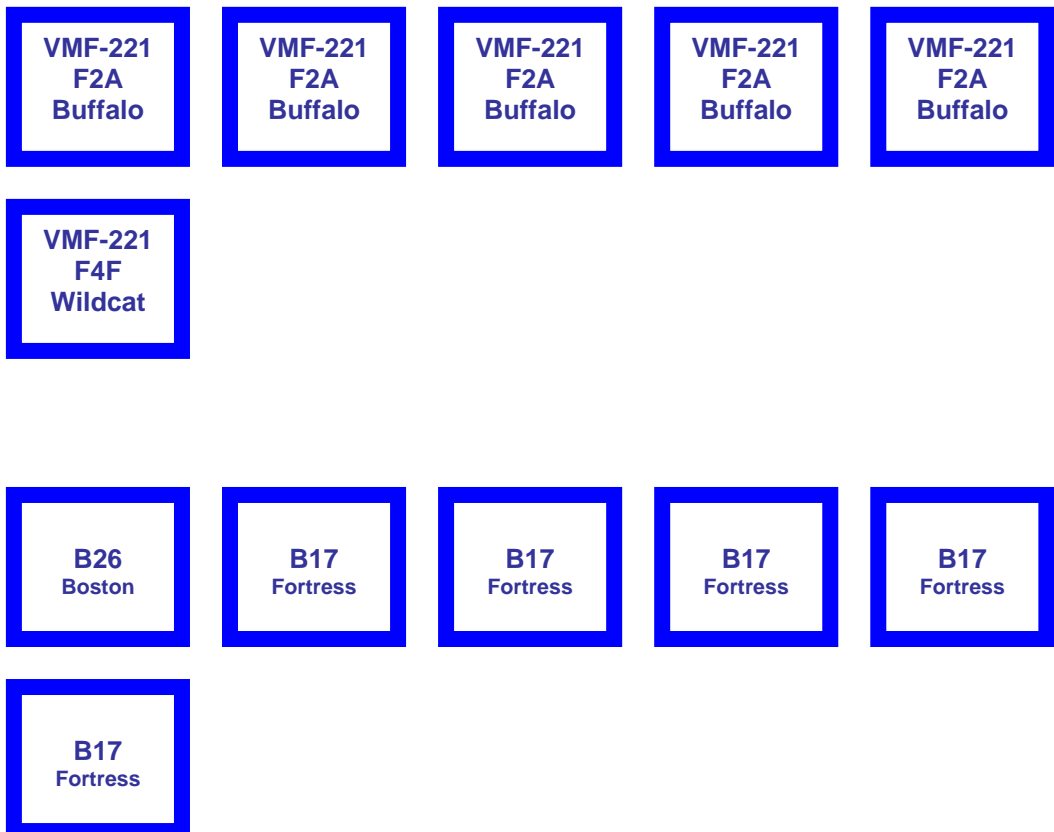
VMF-221
F2A
Buffalo

VMF-221
F2A
Buffalo

VMF-221
F2A
Buffalo

VMF-221
F2A
Buffalo

VMF-221
F2A
Buffalo

VMF-221
F4F
Wildcat

B26
Boston

B17
Fortress

B17
Fortress

B17
Fortress

B17
Fortress

B17
Fortress